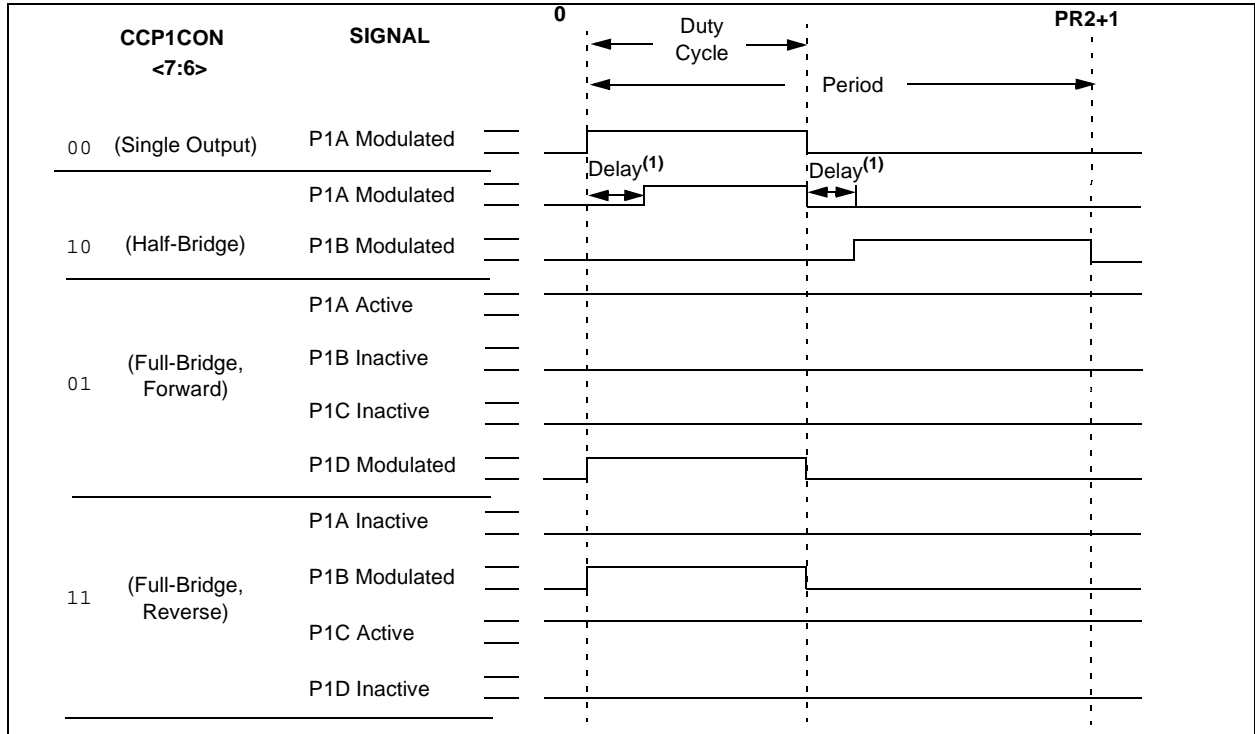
CCP1CON <7:6>

SIGNAL

0

Duty Cycle

Period

PR2+1

00 (Single Output) P1A Modulated

Delay$^{(1)}$

Delay$^{(1)}$

P1A Modulated

10 (Half-Bridge) P1B Modulated

P1A Active

01 (Full-Bridge, Forward)

P1B Inactive

P1C Inactive

P1D Modulated

P1A Inactive

11 (Full-Bridge, Reverse)

P1B Modulated

P1C Active

P1D Inactive